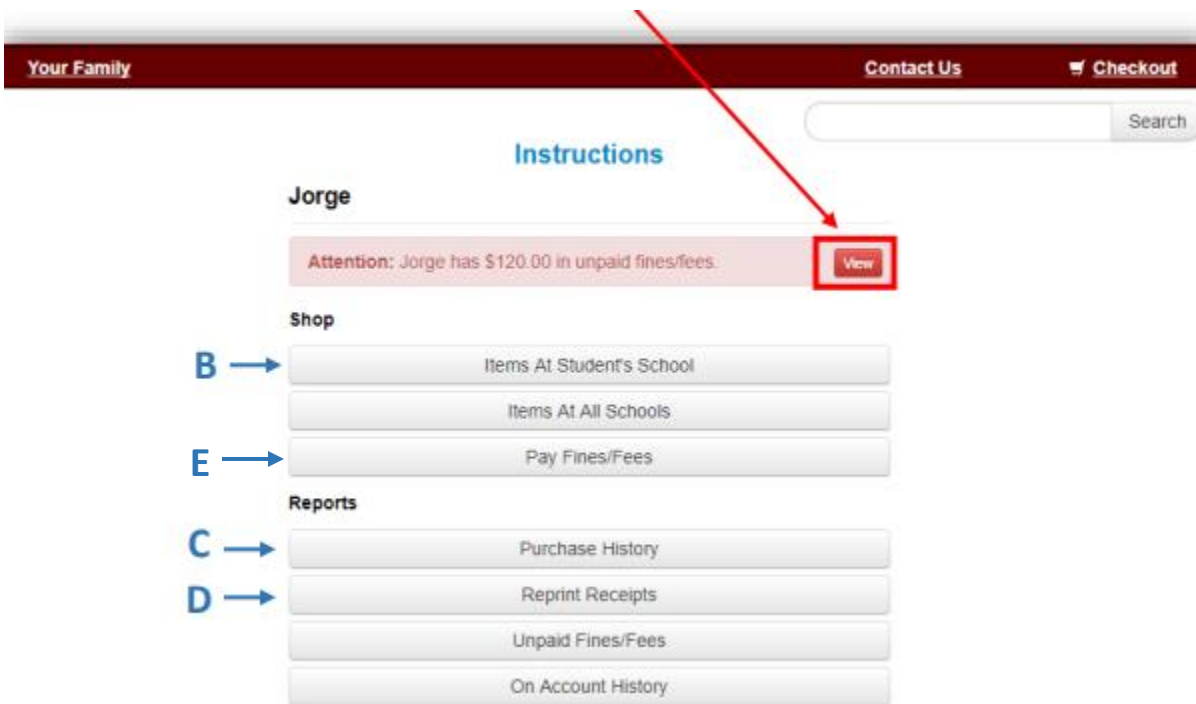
Your Family

Contact Us

Checkout

Search

Instructions

Jorge

Attention: Jorge has $120.00 in unpaid fines/fees.

View

Shop

B

Items At Student's School

Items At All Schools

E

Pay Fines/Fees

Reports

C

Purchase History

D

Reprint Receipts

Unpaid Fines/Fees

On Account History